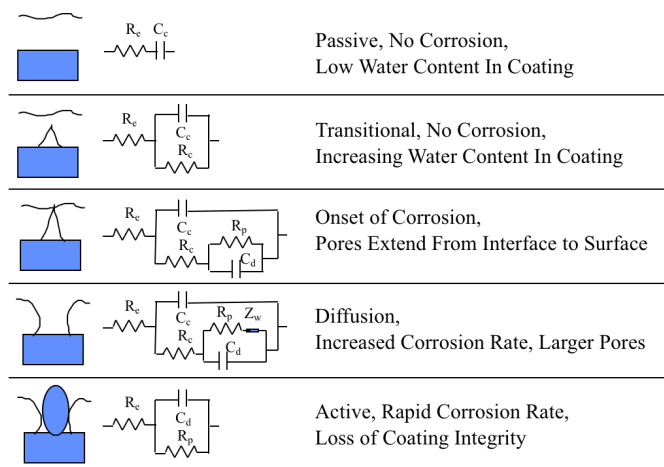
| | | |
|---|---|---|
| | $R_e$ $C_c$ | Passive, No Corrosion, Low Water Content In Coating |
| | $R_e$ $C_c$ $R_c$ | Transitional, No Corrosion, Increasing Water Content In Coating |
| | $R_e$ $C_c$ $R_c$ $R_p$ $C_d$ | Onset of Corrosion, Pores Extend From Interface to Surface |
| | $R_e$ $C_c$ $R_c$ $R_p$ $Z_w$ $C_d$ | Diffusion, Increased Corrosion Rate, Larger Pores |
| | $R_e$ $C_d$ $R_p$ | Active, Rapid Corrosion Rate, Loss of Coating Integrity |